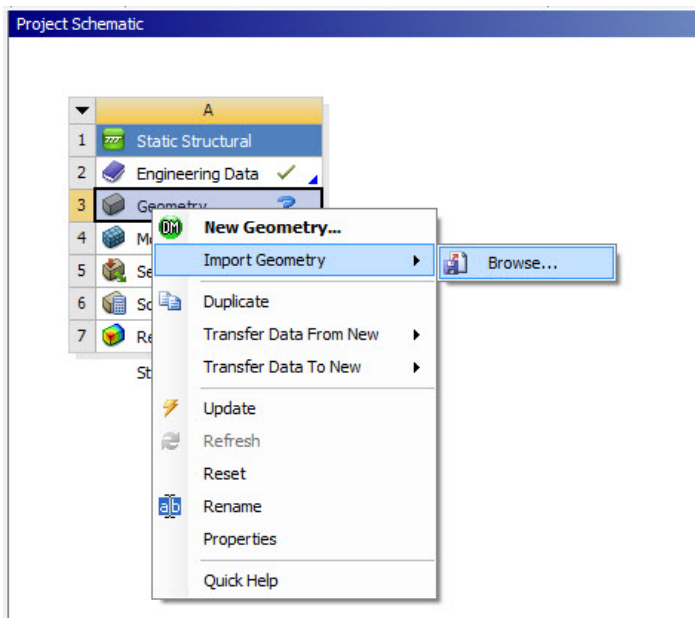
Project Schematic

| | A |
|---|---|
| 1 | Static Structural |
| 2 | Engineering Data ✓ |
| 3 | Geometry ? |
| 4 | Me |
| 5 | Se |
| 6 | So |
| 7 | Re |

St

New Geometry...
Import Geometry
Browse...
Duplicate
Transfer Data From New
Transfer Data To New
Update
Refresh
Reset
Rename
Properties
Quick Help